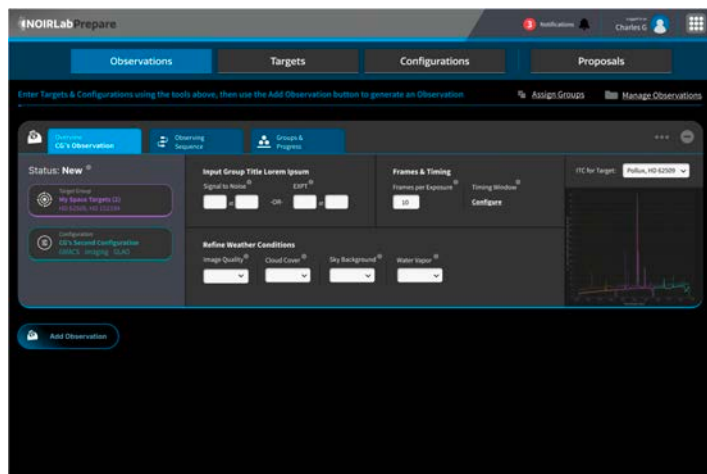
NOIRLab Prepare

3 Notifications

Logged in as
Charles G

Observations

Targets

Configurations

Proposals

Enter Targets & Configurations using the tools above, then use the Add Observation button to generate an Observation

Assign Groups

Manage Observations

Overview
CG's Observation

Observing Sequence

Groups & Progress

Status: New

Target Group
My Space Targets (2)
HD 62509, HD 152184

Configuration
CG's Second Configuration
GMACS Imaging GLAO

Input Group Title Lorem Ipsum

Signal to Noise

at

-OR-

EXPT

at

Frames & Timing

Frames per Exposure

10

Timing Window

Configure

ITC for Target:

Pollux, HD 62509

Refine Weather Conditions

Image Quality

Cloud Cover

Sky Background

Water Vapor

Add Observation